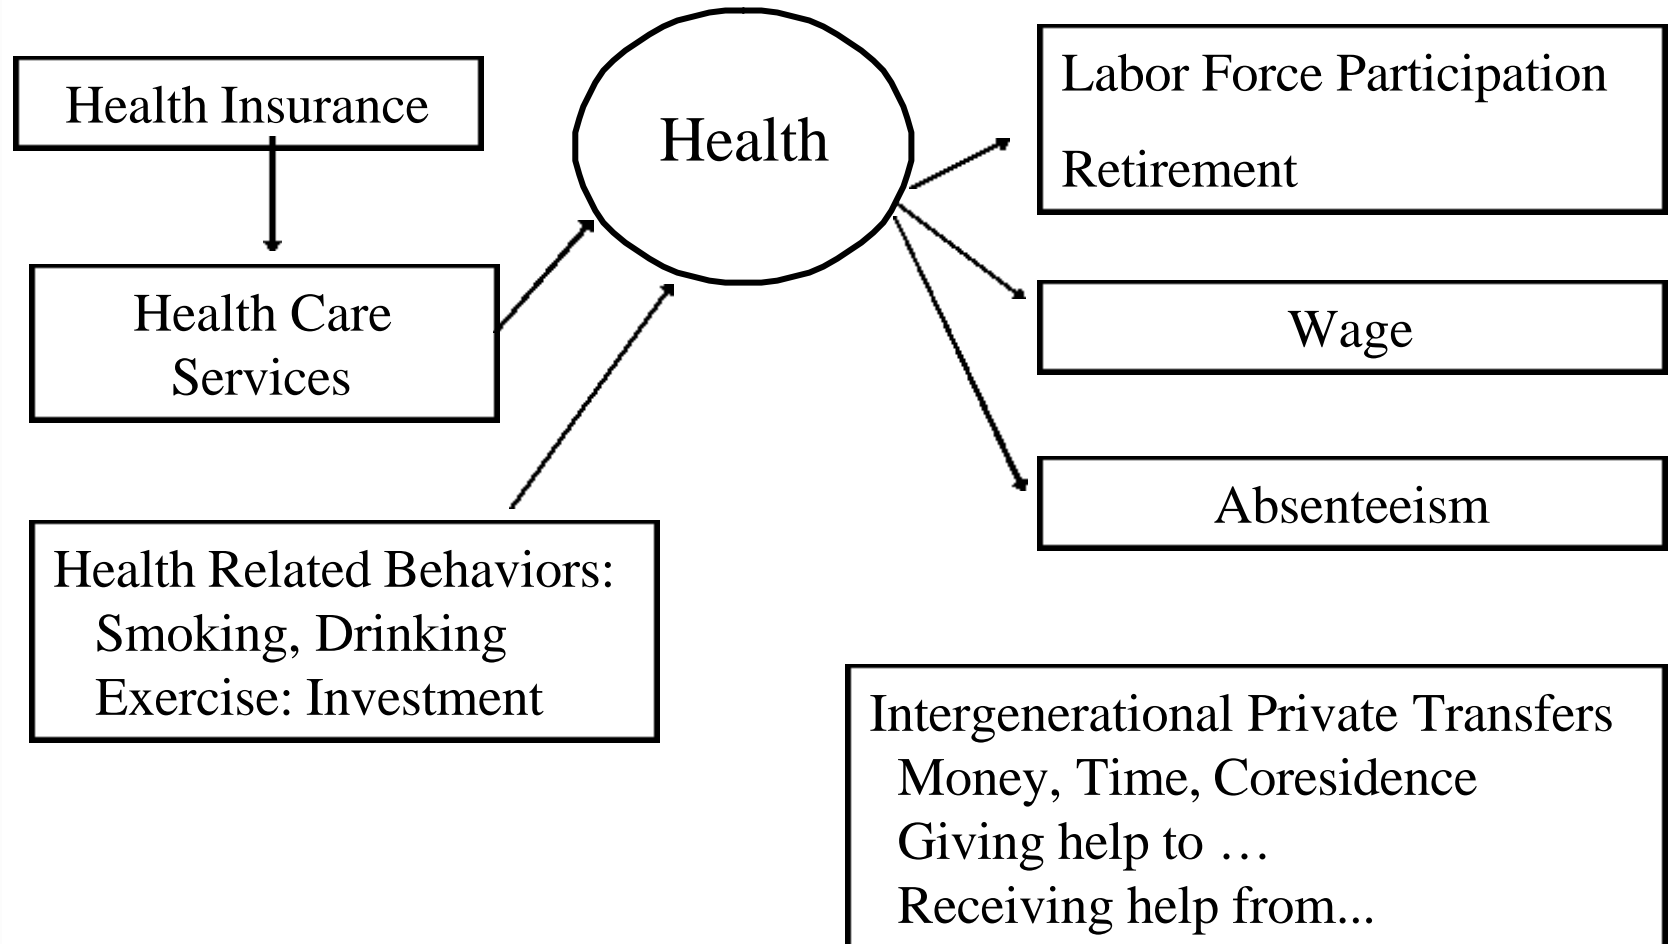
Health Insurance

Health Care Services

Health Related Behaviors:
Smoking, Drinking
Exercise: Investment

Health

Labor Force Participation
Retirement

Wage

Absenteeism

Intergenerational Private Transfers
Money, Time, Coresidence
Giving help to …
Receiving help from...